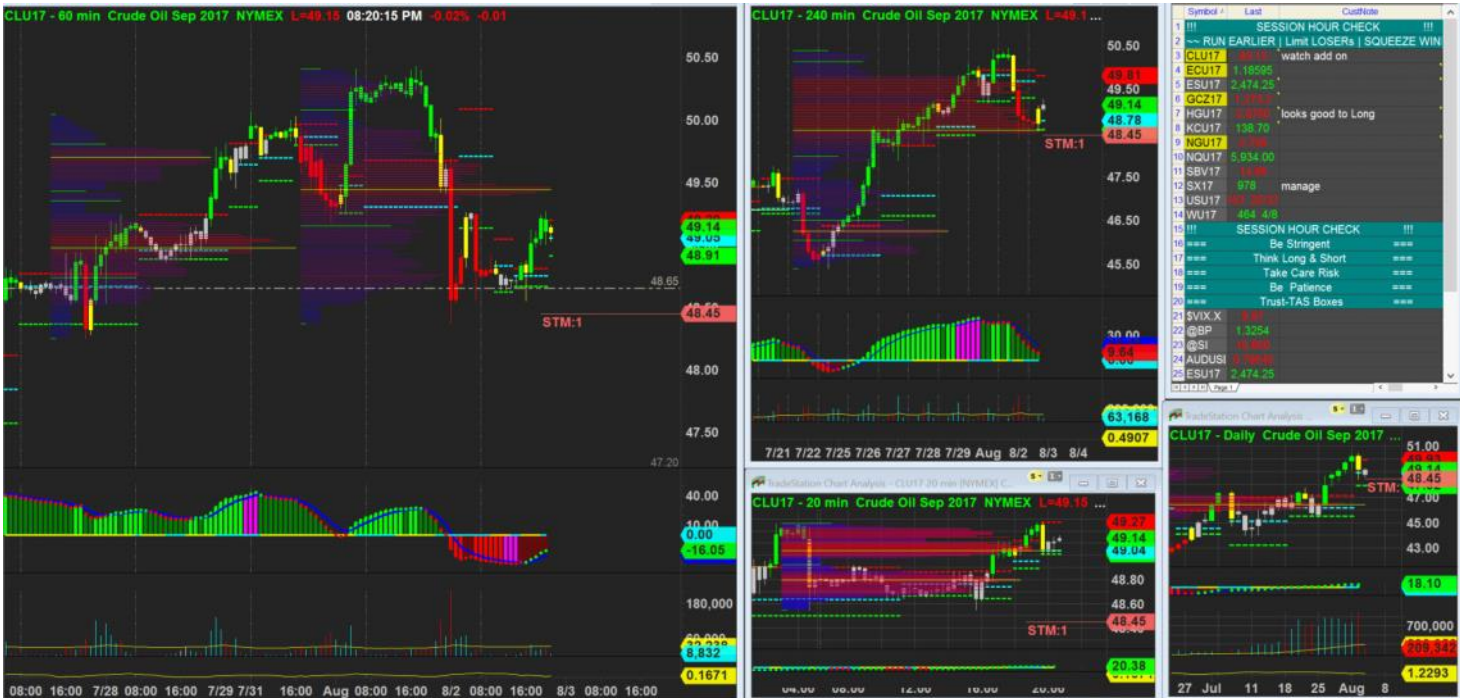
CLU17 - 60 min Crude Oil Sep 2017 NYMEX L=49.15 08:20:15 PM -0.02% -0.01

50.50
50.00
49.50
49.14
49.05
48.91
48.65
48.45
STM:1
48.00
47.50
47.20
40.00
0.00
-16.05
180,000
8,832
0.1671

08:00 16:00 7/28 08:00 16:00 7/29 7/31 16:00 Aug 08:00 16:00 8/2 08:00 16:00 8/3 08:00 16:00

CLU17 - 240 min Crude Oil Sep 2017 NYMEX L=49.1 ...

50.50
49.81
49.50
49.14
48.78
48.45
STM:1
47.50
46.50
45.50
30.00
9.64
63,168
0.4907

7/21 7/22 7/25 7/26 7/27 7/28 7/29 Aug 8/2 8/3 8/4

TradeStation Chart Analysis - CLU17 20 min [NYMEX] C...

CLU17 - 20 min Crude Oil Sep 2017 NYMEX L=49.15

49.27
49.14
49.04
48.80
48.60
48.45
STM:1
20.38

12:00 16:00 20:00

| | Symbol | Last | CustNote |
|---|---|---|---|
| 1 | !!! | SESSION HOUR CHECK | !!! |
| 2 | ~~ RUN EARLIER \| Limit LOSERs \| SQUEEZE WIN | | |
| 3 | CLU17 | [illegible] | watch add on |
| 4 | ECU17 | 1.18595 | |
| 5 | ESU17 | 2,474.25 | |
| 6 | GCZ17 | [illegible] | |
| 7 | HGU17 | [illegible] | looks good to Long |
| 8 | KCU17 | 138.70 | |
| 9 | NGU17 | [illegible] | |
| 10 | NQU17 | 5,934.00 | |
| 11 | SBV17 | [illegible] | |
| 12 | SX17 | 978 | manage |
| 13 | USU17 | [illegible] | |
| 14 | WU17 | 464 4/8 | |
| 15 | !!! | SESSION HOUR CHECK | !!! |
| 16 | === | Be Stringent | === |
| 17 | === | Think Long & Short | === |
| 18 | === | Take Care Risk | === |
| 19 | === | Be Patience | === |
| 20 | === | Trust-TAS Boxes | === |
| 21 | $VIX.X | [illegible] | |
| 22 | @BP | 1.3254 | |
| 23 | @SI | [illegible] | |
| 24 | AUDUSD | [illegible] | |
| 25 | ESU17 | 2,474.25 | |

Page 1

TradeStation Chart Analysis

CLU17 - Daily Crude Oil Sep 2017 ...

51.00
49.14
48.45
STM:
47.00
45.00
43.00
18.10
700,000
1.2293

27 Jul 11 18 25 Aug 8